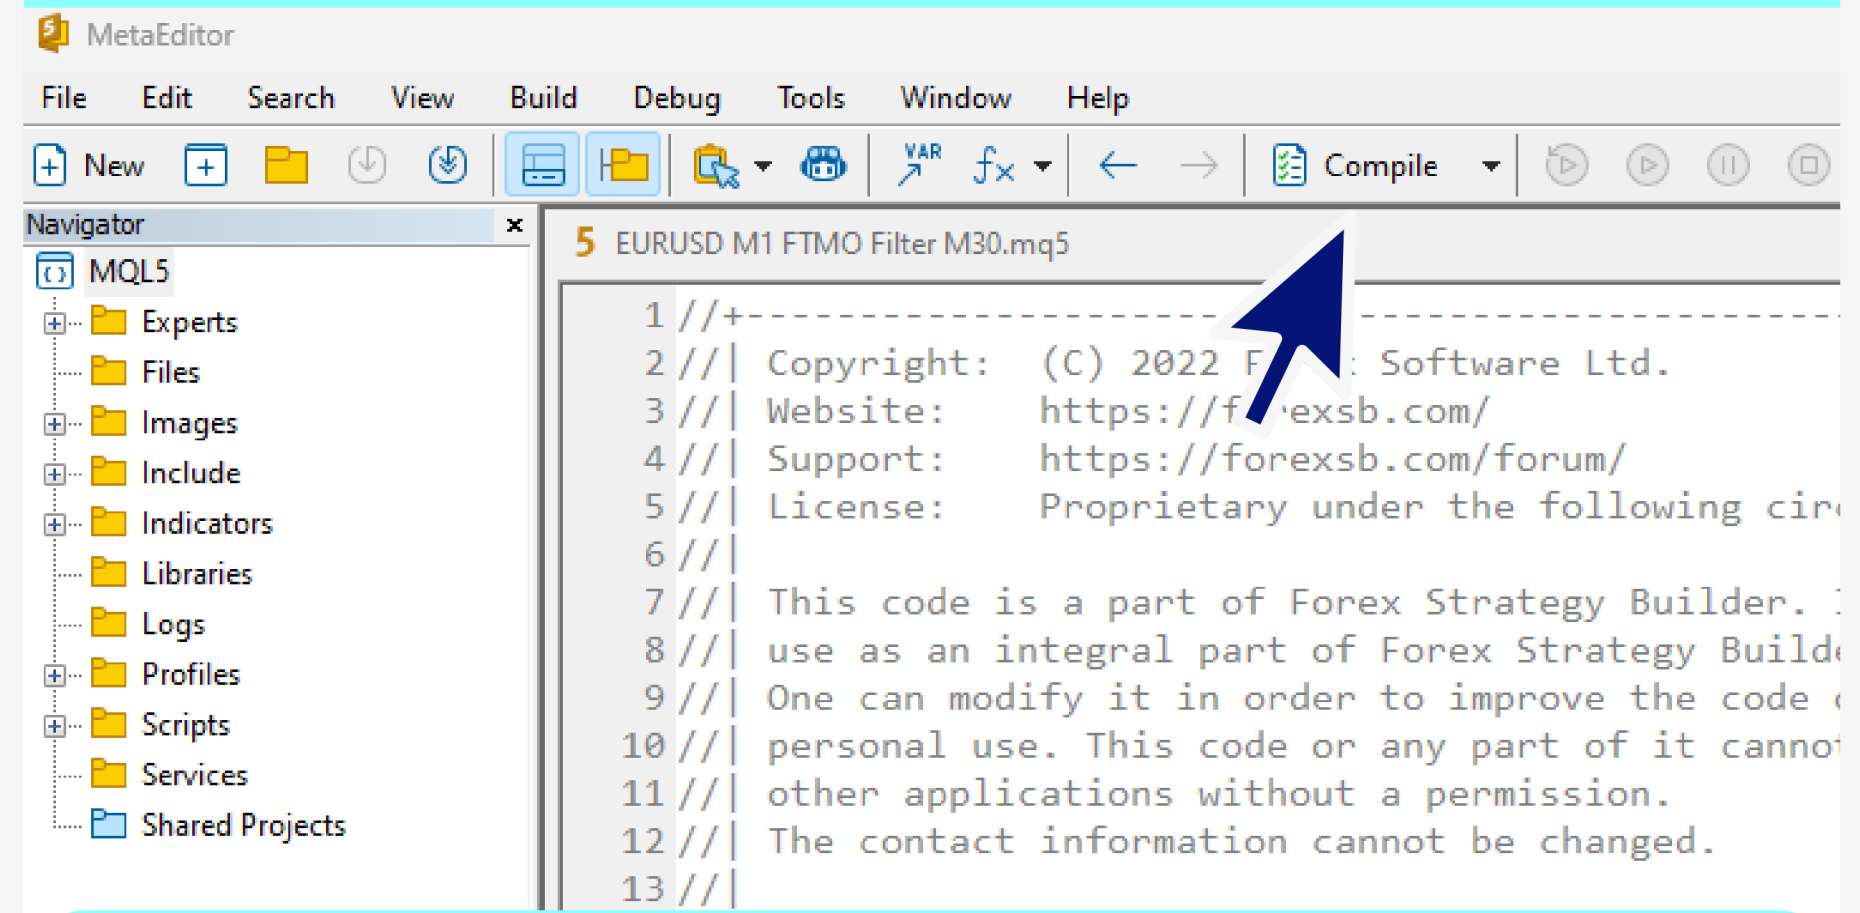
MetaEditor

File Edit Search View Build Debug Tools Window Help

New Compile

Navigator ×

MQL5
Experts
Files
Images
Include
Indicators
Libraries
Logs
Profiles
Scripts
Services
Shared Projects

EURUSD M1 FTMO Filter M30.mq5

1 //+-------------------- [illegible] --------------------
2 //| Copyright: (C) 2022 F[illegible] Software Ltd.
3 //| Website: https://f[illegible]exsb.com/
4 //| Support: https://forexsb.com/forum/
5 //| License: Proprietary under the following cir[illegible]
6 //|
7 //| This code is a part of Forex Strategy Builder. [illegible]
8 //| use as an integral part of Forex Strategy Build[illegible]
9 //| One can modify it in order to improve the code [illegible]
10 //| personal use. This code or any part of it canno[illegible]
11 //| other applications without a permission.
12 //| The contact information cannot be changed.
13 //|